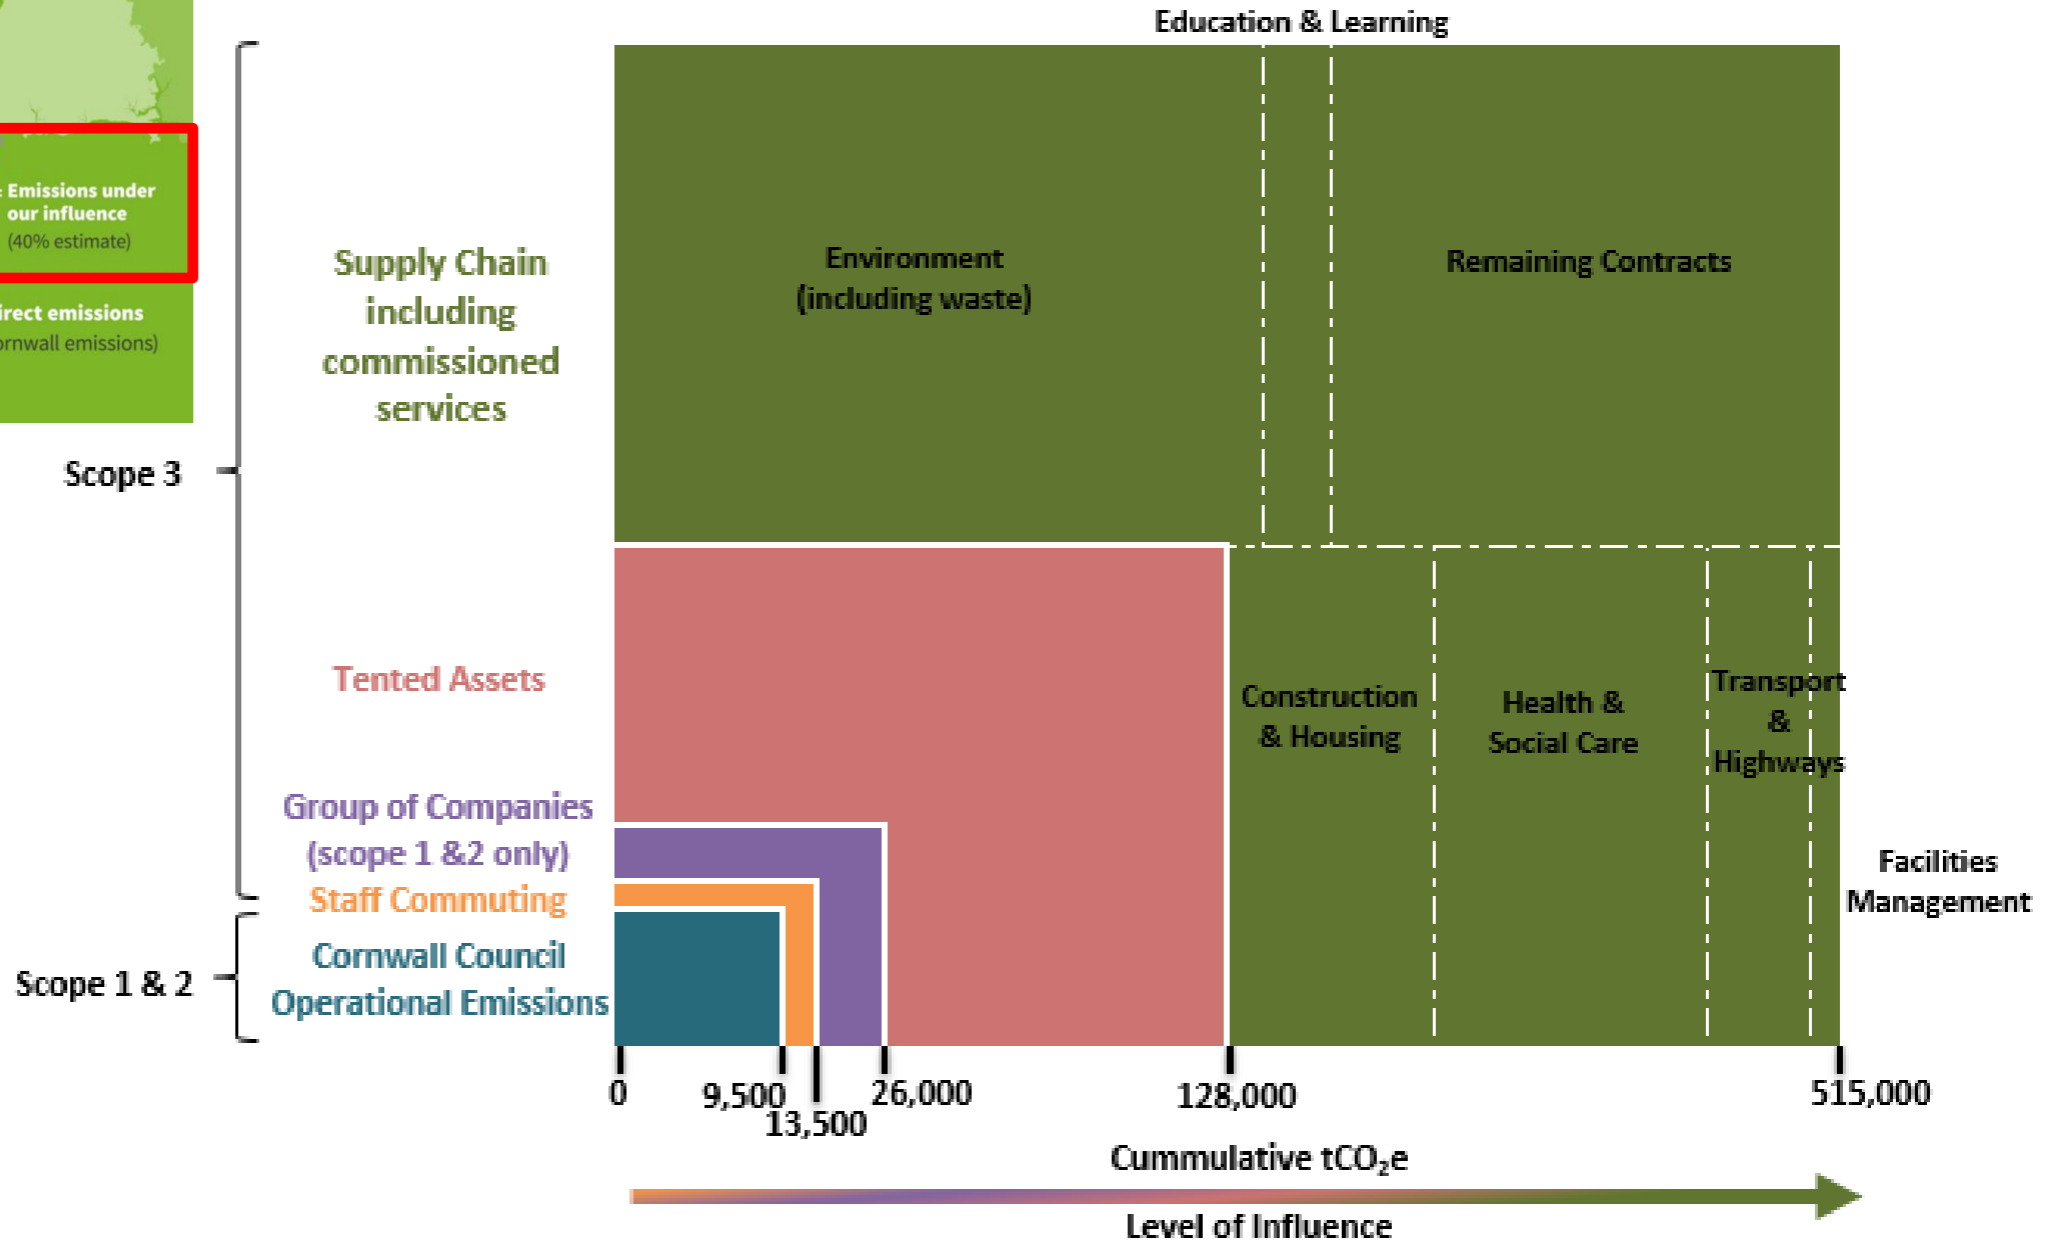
Emissions under our influence
(40% estimate)

irect emissions
rnwall emissions)

Scope 3

Scope 1 & 2

Supply Chain including commissioned services

Tented Assets

Group of Companies (scope 1 &2 only)

Staff Commuting

Cornwall Council Operational Emissions

Education & Learning

Environment (including waste)

Remaining Contracts

Construction & Housing

Health & Social Care

Transport & Highways

Facilities Management

0

9,500

13,500

26,000

128,000

515,000

Cummulative $tCO_2e$

Level of Influence